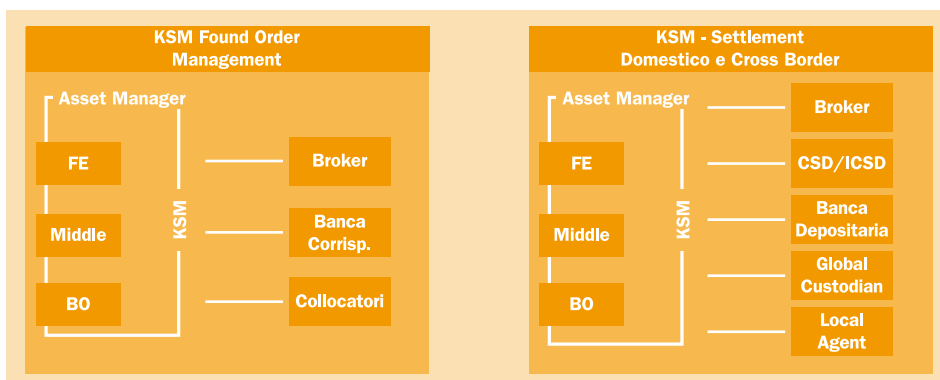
KSM Found Order Management

Asset Manager

FE

Middle

BO

KSM

Broker

Banca Corrisp.

Collocatori

KSM - Settlement Domestico e Cross Border

Asset Manager

FE

Middle

BO

KSM

Broker

CSD/ICSD

Banca Depositaria

Global Custodian

Local Agent